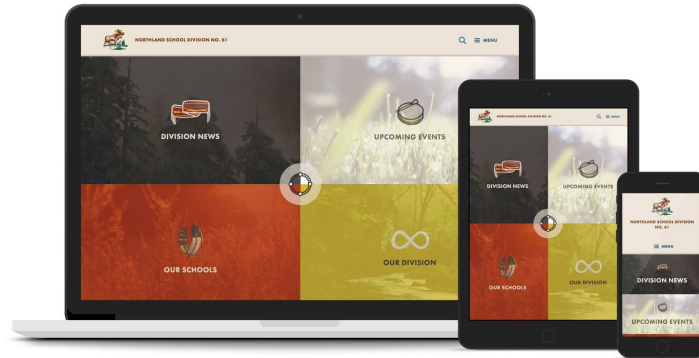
NORTHLAND SCHOOL DIVISION NO. 61

MENU

DIVISION NEWS

UPCOMING EVENTS

OUR SCHOOLS

OUR DIVISION

NORTHLAND SCHOOL DIVISION NO. 61

MENU

DIVISION NEWS

UPCOMING EVENTS

OUR SCHOOLS

OUR DIVISION

NORTHLAND SCHOOL DIVISION NO. 61

MENU

DIVISION NEWS

UPCOMING EVENTS